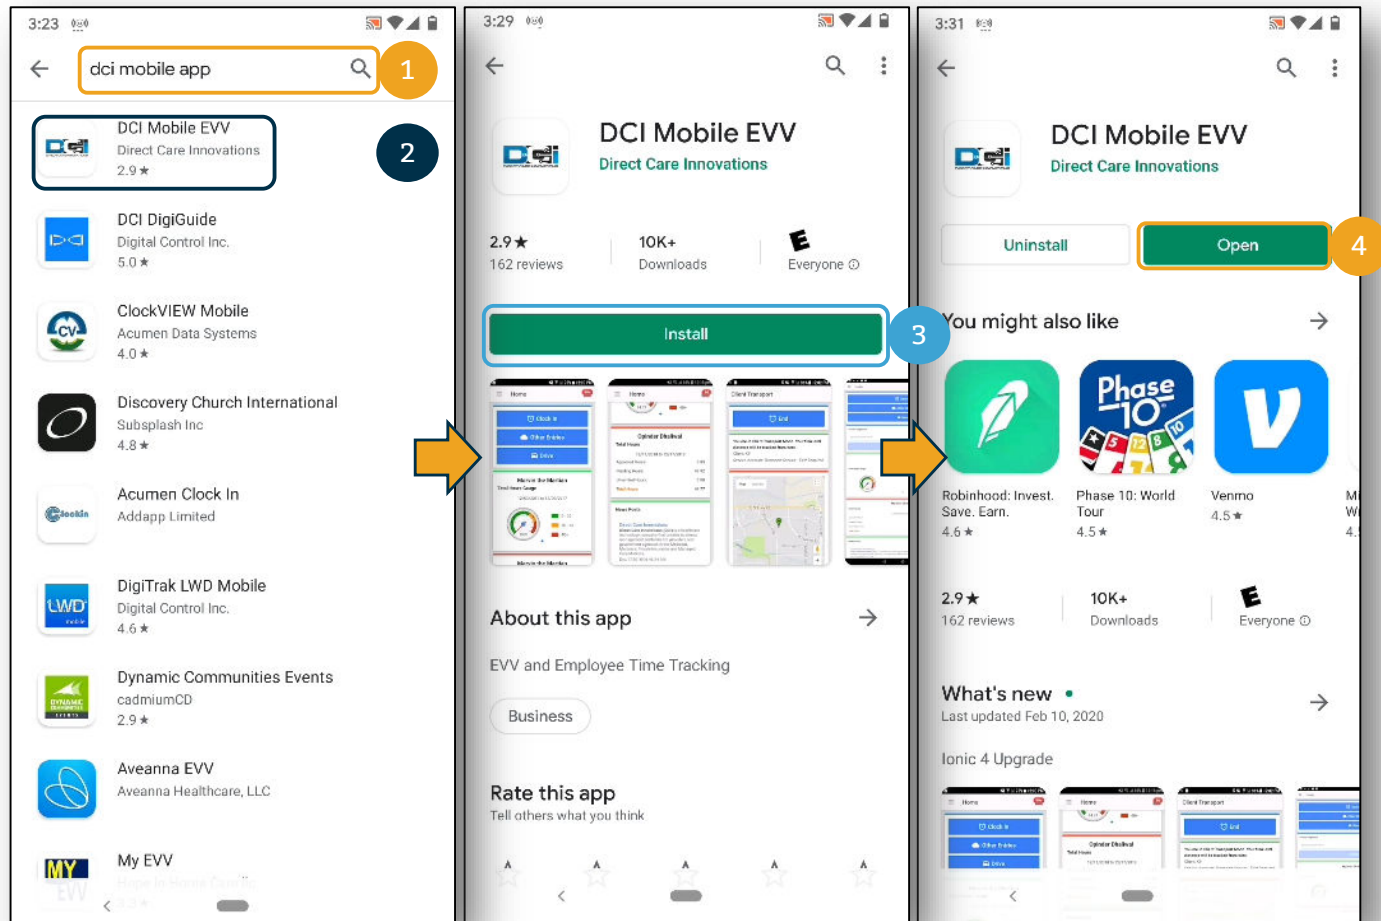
3:23

dci mobile app

1

DCI Mobile EVV
Direct Care Innovations
2.9 ★

2

DCI DigiGuide
Digital Control Inc.
5.0 ★

ClockVIEW Mobile
Acumen Data Systems
4.0 ★

Discovery Church International
Subsplash Inc
4.8 ★

Acumen Clock In
Addapp Limited

DigiTrak LWD Mobile
Digital Control Inc.
4.6 ★

Dynamic Communities Events
cadmiumCD
2.9 ★

Aveanna EVV
Aveanna Healthcare, LLC

My EVV
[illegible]

3:29

DCI Mobile EVV
Direct Care Innovations

2.9 ★
162 reviews

10K+
Downloads

Everyone

Install

3

About this app

EVV and Employee Time Tracking

Business

Rate this app
Tell others what you think

3:31

DCI Mobile EVV
Direct Care Innovations

Uninstall

Open

4

You might also like

Robinhood: Invest. Save. Earn.
4.6 ★

Phase 10: World Tour
4.5 ★

Venmo
4.5 ★

2.9 ★
162 reviews

10K+
Downloads

Everyone

What's new •
Last updated Feb 10, 2020

Ionic 4 Upgrade